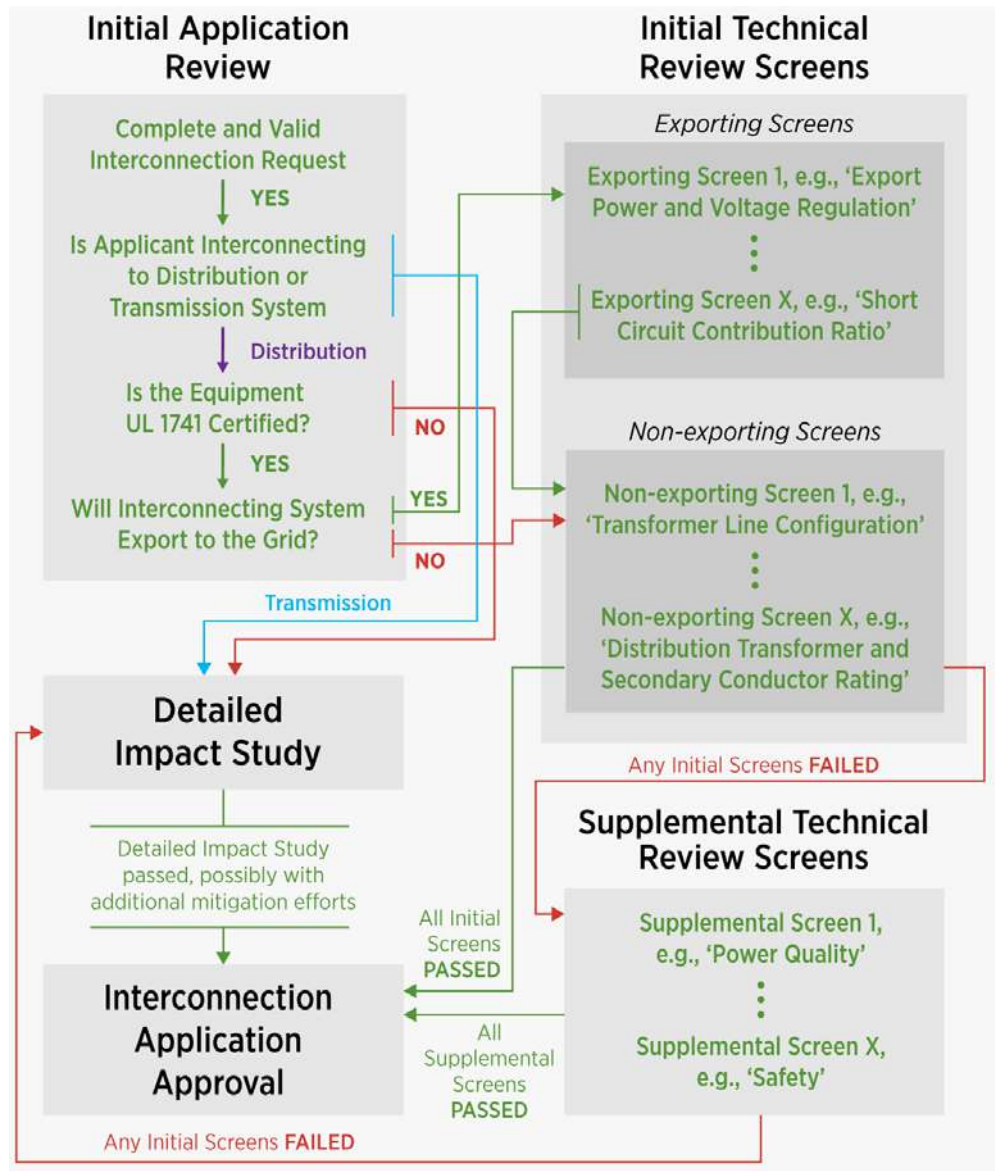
Initial Application Review

Complete and Valid Interconnection Request

YES

Is Applicant Interconnecting to Distribution or Transmission System

Distribution

Is the Equipment UL 1741 Certified?

NO

YES

Will Interconnecting System Export to the Grid?

YES

NO

Transmission

Initial Technical Review Screens

Exporting Screens

Exporting Screen 1, e.g., 'Export Power and Voltage Regulation'

Exporting Screen X, e.g., 'Short Circuit Contribution Ratio'

Non-exporting Screens

Non-exporting Screen 1, e.g., 'Transformer Line Configuration'

Non-exporting Screen X, e.g., 'Distribution Transformer and Secondary Conductor Rating'

Any Initial Screens FAILED

Detailed Impact Study

Detailed Impact Study passed, possibly with additional mitigation efforts

All Initial Screens PASSED

Interconnection Application Approval

Supplemental Technical Review Screens

Supplemental Screen 1, e.g., 'Power Quality'

Supplemental Screen X, e.g., 'Safety'

All Supplemental Screens PASSED

Any Initial Screens FAILED